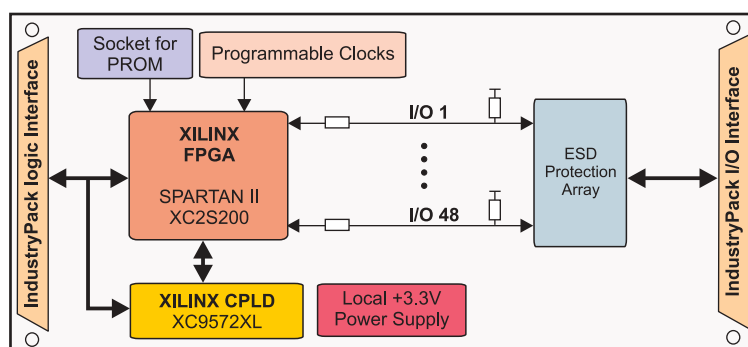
IndustryPack logic Interface

Socket for PROM

Programmable Clocks

XILINX FPGA

SPARTAN II XC2S200

I/O 1

I/O 48

ESD Protection Array

IndustryPack I/O Interface

XILINX CPLD XC9572XL

Local +3.3V Power Supply